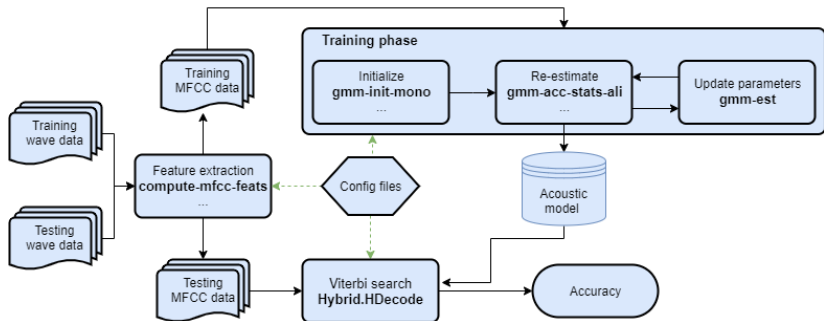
Training phase

Training MFCC data

Initialize
gmm-init-mono
...

Re-estimate
gmm-acc-stats-ali
...

Update parameters
gmm-est

Training wave data

Testing wave data

Feature extraction
compute-mfcc-feats
...

Config files

Acoustic model

Testing MFCC data

Viterbi search
Hybrid.HDecode

Accuracy